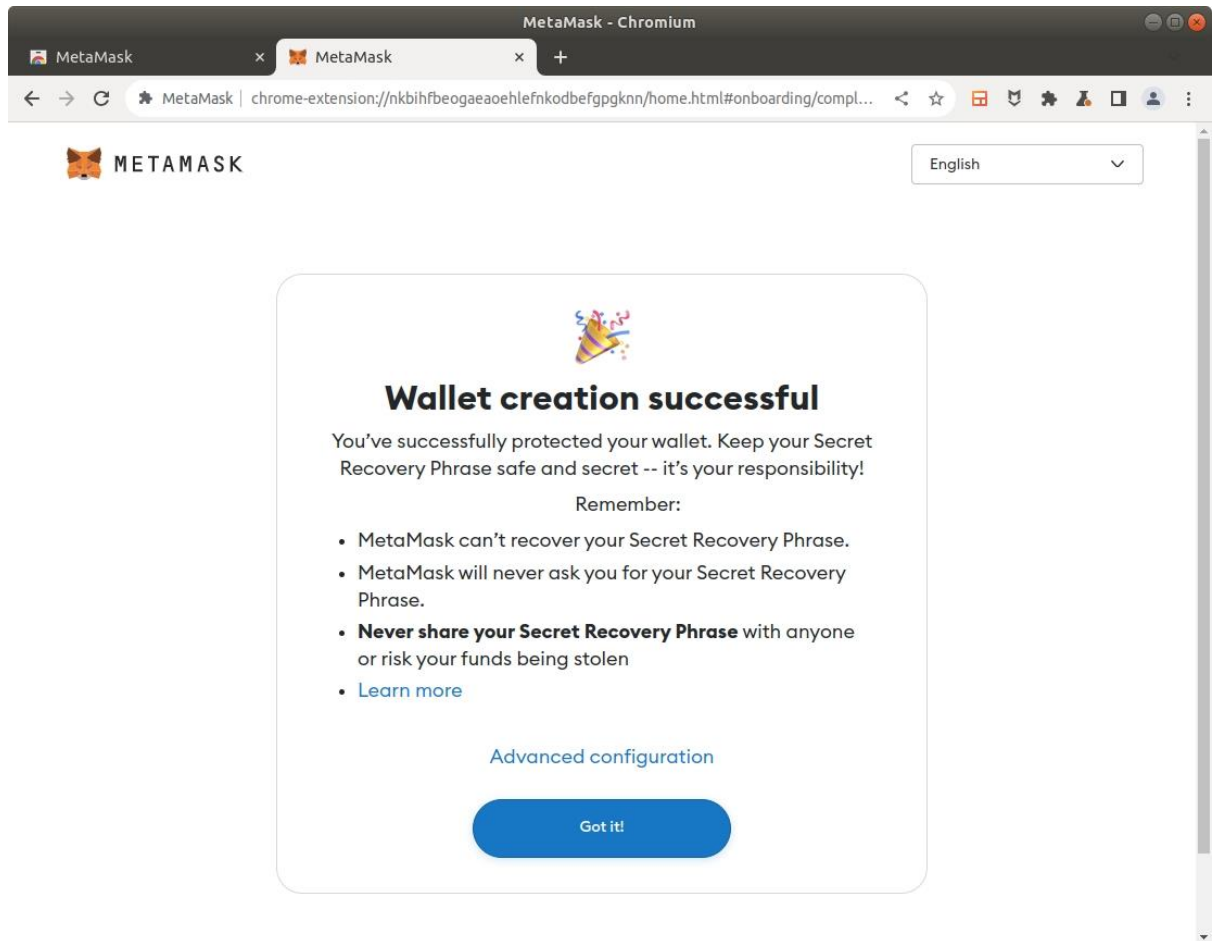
MetaMask - Chromium

MetaMask ×
MetaMask ×
+

MetaMask | chrome-extension://nkbihfbeogaeaoehlefnkodbefgpgknn/home.html#onboarding/compl...

METAMASK

English

Wallet creation successful

You've successfully protected your wallet. Keep your Secret Recovery Phrase safe and secret -- it's your responsibility!

Remember:

• MetaMask can't recover your Secret Recovery Phrase.
• MetaMask will never ask you for your Secret Recovery Phrase.
• **Never share your Secret Recovery Phrase** with anyone or risk your funds being stolen
• Learn more

Advanced configuration

Got it!